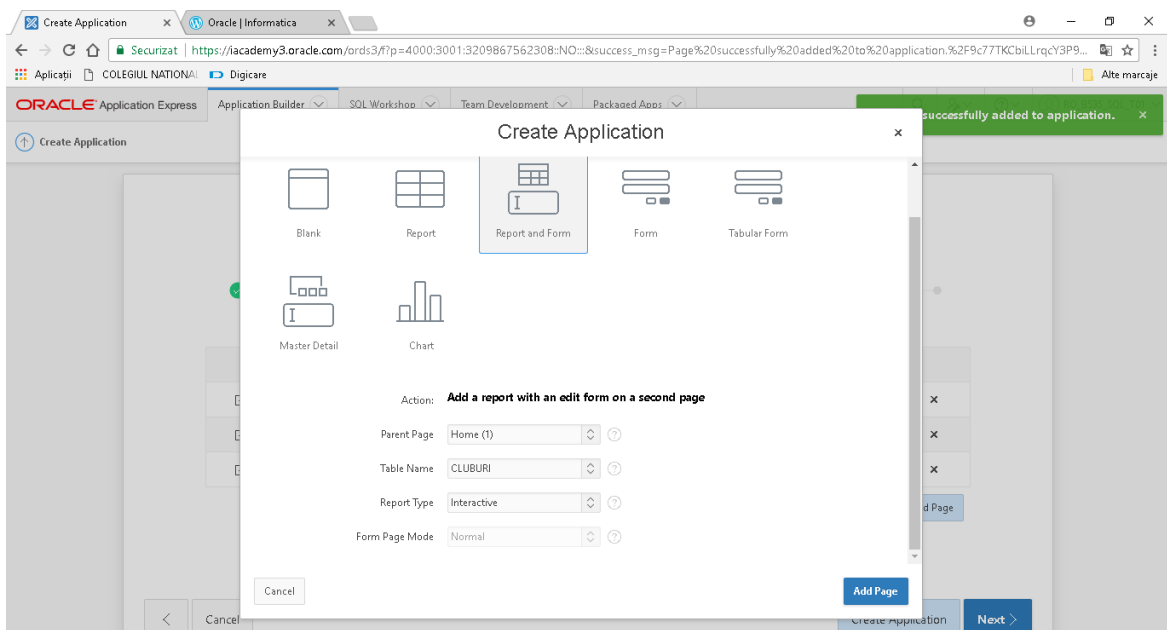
Create Application ×
Oracle | Informatica ×

Securizat | https://iacademy3.oracle.com/ords3/f?p=4000:3001:3209867562308::NO:::&success_msg=Page%20successfully%20added%20to%20application.%2F9c77TKCbiLLrqcY3P9...

Aplicații COLEGIUL NATIONAL Digicare Alte marcaje

ORACLE Application Express Application Builder SQL Workshop Team Development Packaged Apps

successfully added to application. ×

Create Application

Create Application ×

Blank
Report
Report and Form
Form
Tabular Form
Master Detail
Chart

Action: Add a report with an edit form on a second page

Parent Page Home (1)

Table Name CLUBURI

Report Type Interactive

Form Page Mode Normal

Cancel

Add Page

d Page

Cancel

Create Application

Next